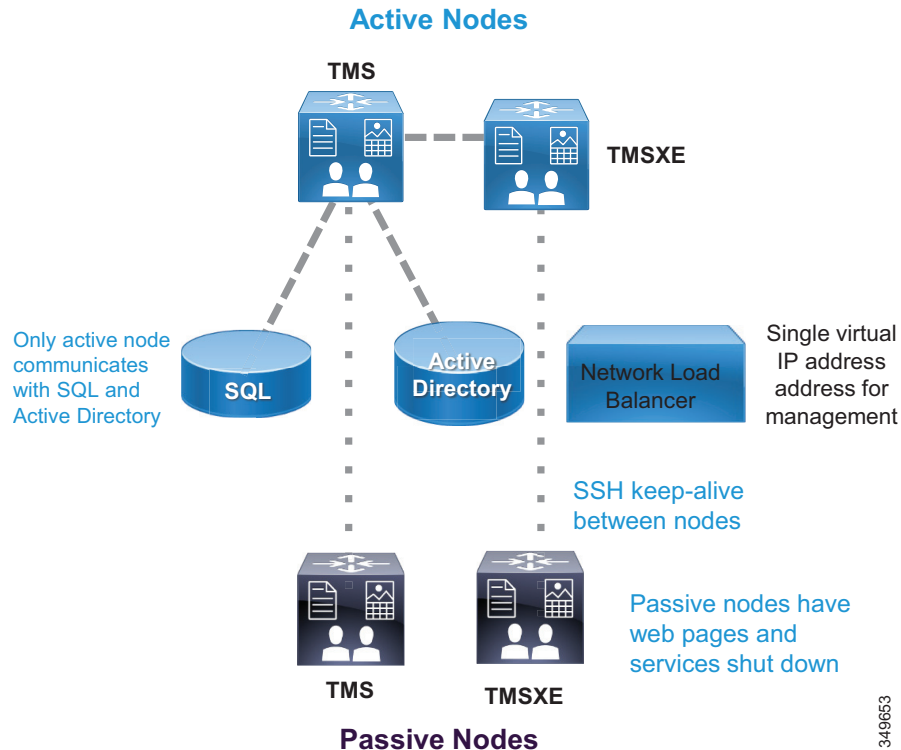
Active Nodes

TMS

TMSXE

Only active node communicates with SQL and Active Directory

SQL

Active Directory

Network Load Balancer

Single virtual IP address address for management

SSH keep-alive between nodes

Passive nodes have web pages and services shut down

TMS

TMSXE

Passive Nodes

349653